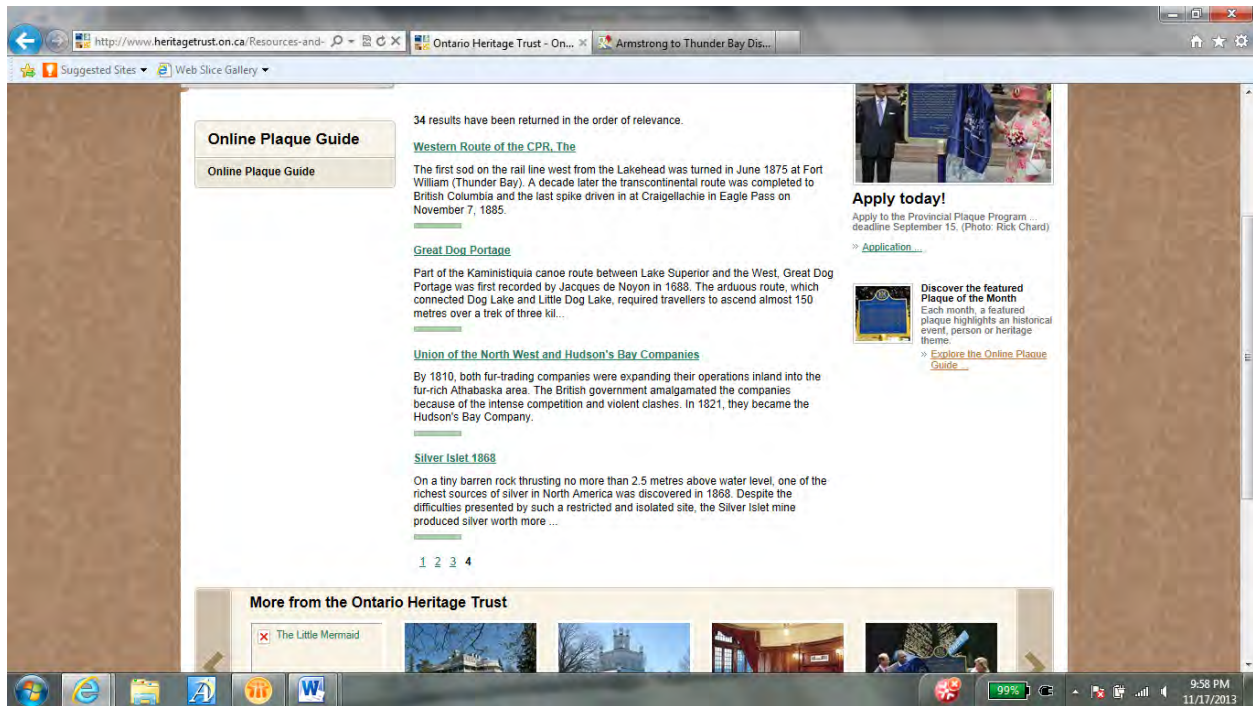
http://www.heritagetrust.on.ca/Resources-and-

Ontario Heritage Trust - On...

Armstrong to Thunder Bay Dis...

Suggested Sites

Web Slice Gallery

Online Plaque Guide

Online Plaque Guide

34 results have been returned in the order of relevance.

Western Route of the CPR, The

The first sod on the rail line west from the Lakehead was turned in June 1875 at Fort William (Thunder Bay). A decade later the transcontinental route was completed to British Columbia and the last spike driven in at Craigellachie in Eagle Pass on November 7, 1885.

Great Dog Portage

Part of the Kaministiquia canoe route between Lake Superior and the West, Great Dog Portage was first recorded by Jacques de Noyon in 1688. The arduous route, which connected Dog Lake and Little Dog Lake, required travellers to ascend almost 150 metres over a trek of three kil...

Union of the North West and Hudson's Bay Companies

By 1810, both fur-trading companies were expanding their operations inland into the fur-rich Athabaska area. The British government amalgamated the companies because of the intense competition and violent clashes. In 1821, they became the Hudson's Bay Company.

Silver Islet 1868

On a tiny barren rock thrusting no more than 2.5 metres above water level, one of the richest sources of silver in North America was discovered in 1868. Despite the difficulties presented by such a restricted and isolated site, the Silver Islet mine produced silver worth more ...

1 2 3 4

Apply today!

Apply to the Provincial Plaque Program ... deadline September 15. (Photo: Rick Chard)

» Application ...

Discover the featured Plaque of the Month

Each month, a featured plaque highlights an historical event, person or heritage theme.

» Explore the Online Plaque Guide ...

More from the Ontario Heritage Trust

The Little Mermaid

99%

9:58 PM
11/17/2013